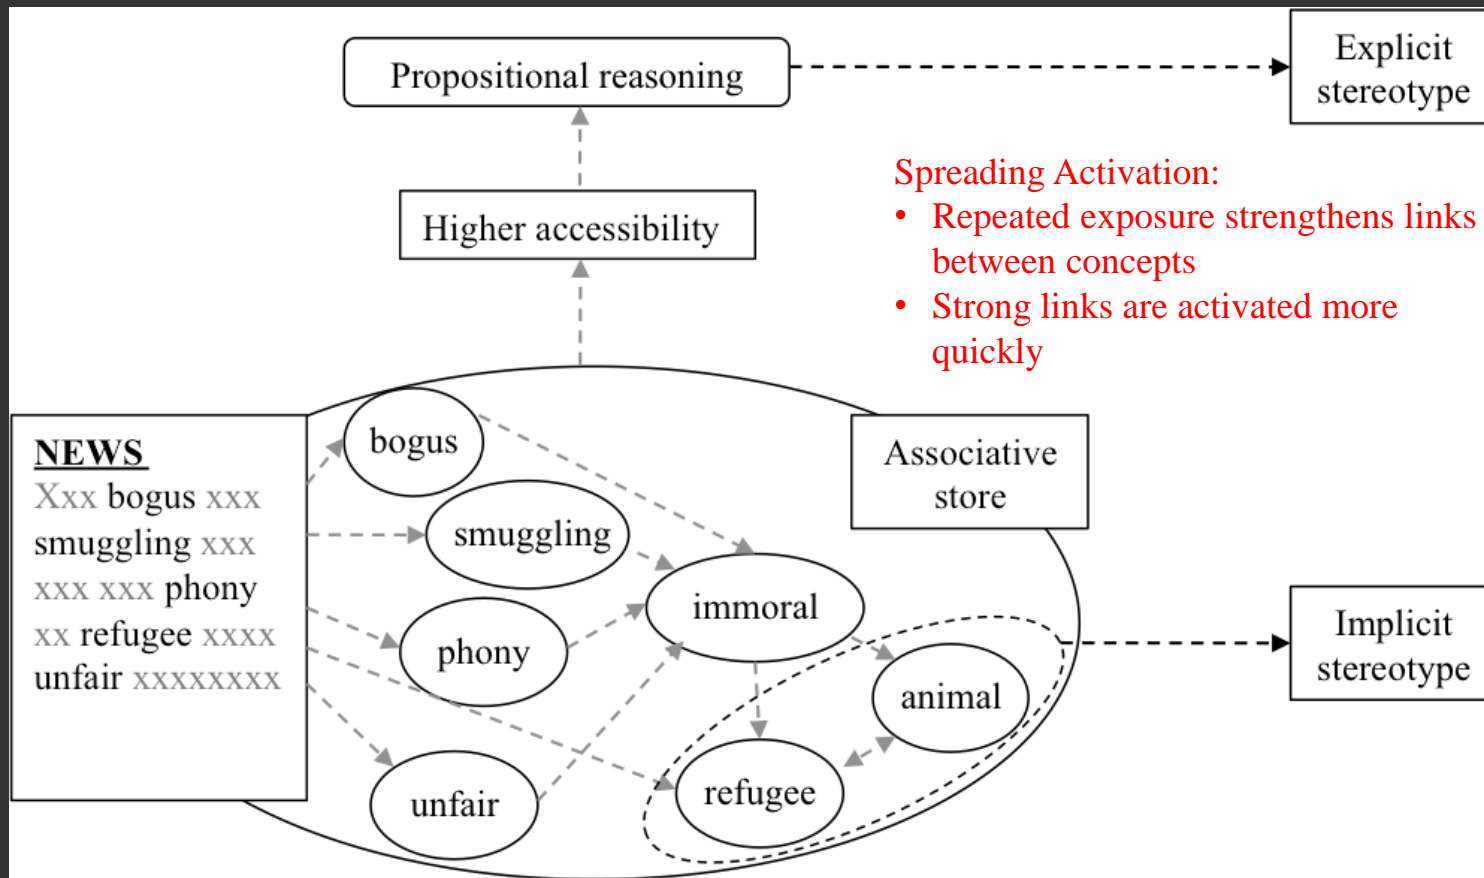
Propositional reasoning

Explicit stereotype

Higher accessibility

Spreading Activation:
• Repeated exposure strengthens links between concepts
• Strong links are activated more quickly

NEWS
Xxx bogus xxx
smuggling xxx
xxx xxx phony
xx refugee xxxx
unfair xxxxxxxx

bogus

smuggling

immoral

phony

unfair

animal

refugee

Associative store

Implicit stereotype